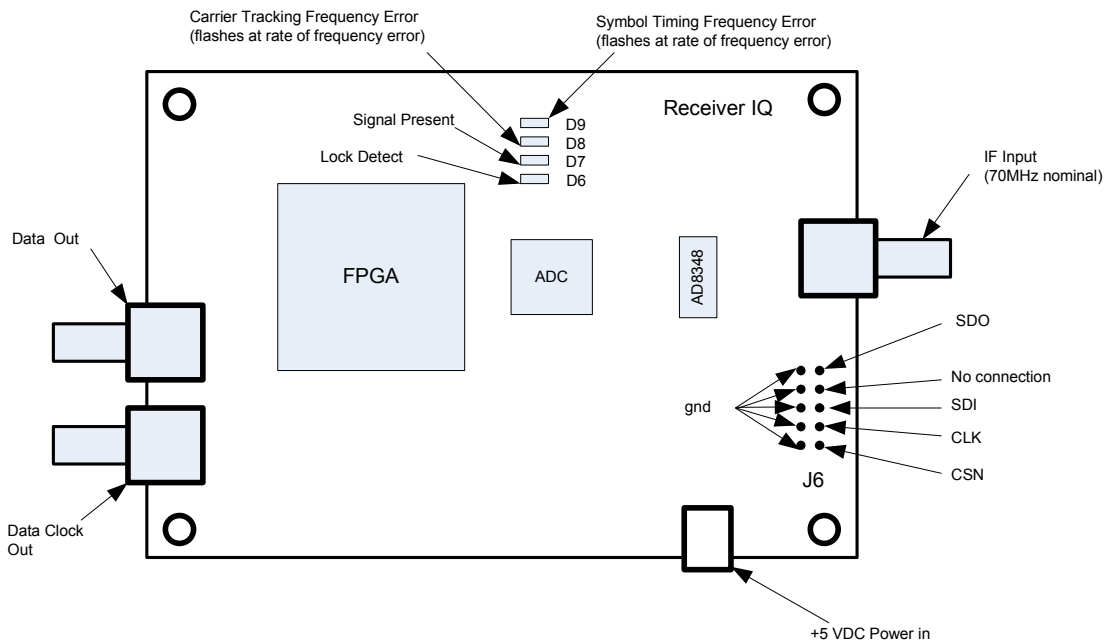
Carrier Tracking Frequency Error
(flashes at rate of frequency error)

Symbol Timing Frequency Error
(flashes at rate of frequency error)

Receiver IQ

Signal Present

Lock Detect

D9
D8
D7
D6

IF Input
(70MHz nominal)

Data Out

FPGA

ADC

AD8348

SDO

No connection

gnd

SDI

CLK

CSN

J6

Data Clock Out

+5 VDC Power in